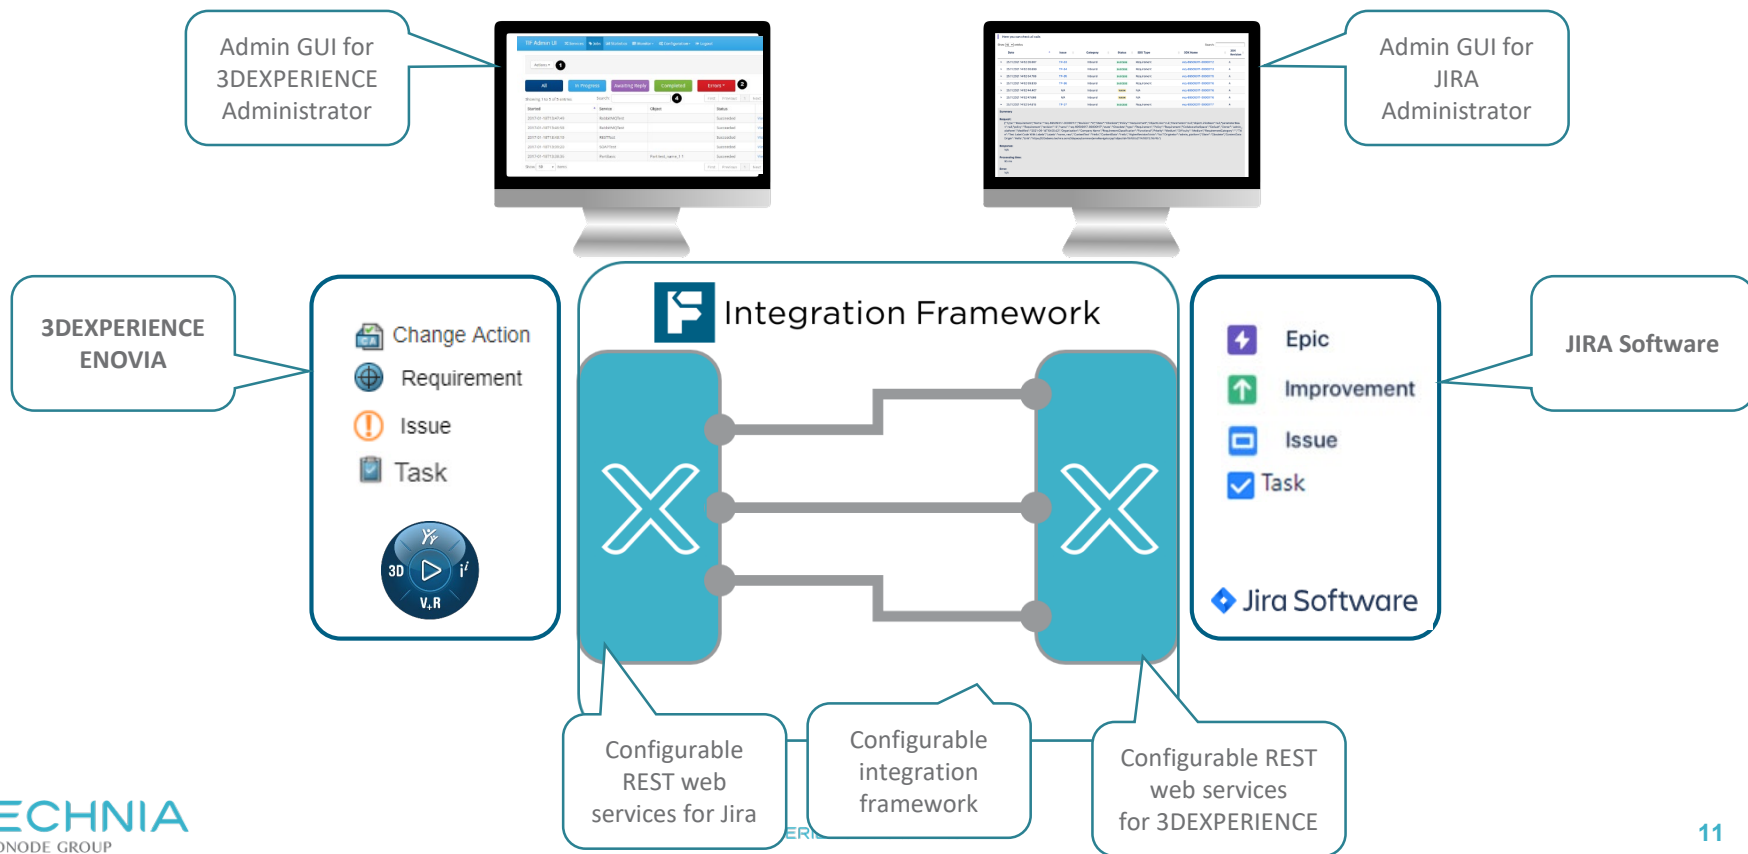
Admin GUI for 3DEXPERIENCE Administrator

Admin GUI for JIRA Administrator

3DEXPERIENCE ENOVIA

Change Action
Requirement
Issue
Task

3D V,R $i^2$

Integration Framework

Epic
Improvement
Issue
Task

Jira Software

JIRA Software

Configurable REST web services for Jira

Configurable integration framework

Configurable REST web services for 3DEXPERIENCE

ECHNIA
NODE GROUP

11